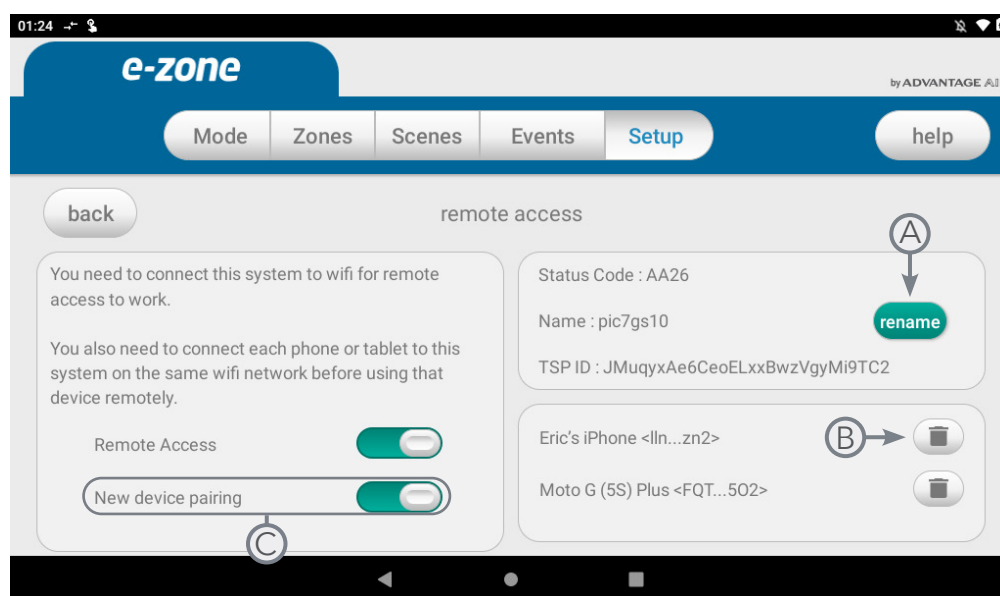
01:24

e-zone

by ADVANTAGE AI

Mode
Zones
Scenes
Events
Setup

help

back

remote access

You need to connect this system to wifi for remote access to work.

You also need to connect each phone or tablet to this system on the same wifi network before using that device remotely.

Remote Access

New device pairing

C

Status Code : AA26

A

Name : pic7gs10

rename

TSP ID : JMuqyxAe6CeoELxxBwzVgyMi9TC2

Eric's iPhone <lln...zn2>

B

Moto G (5S) Plus <FQT...5O2>